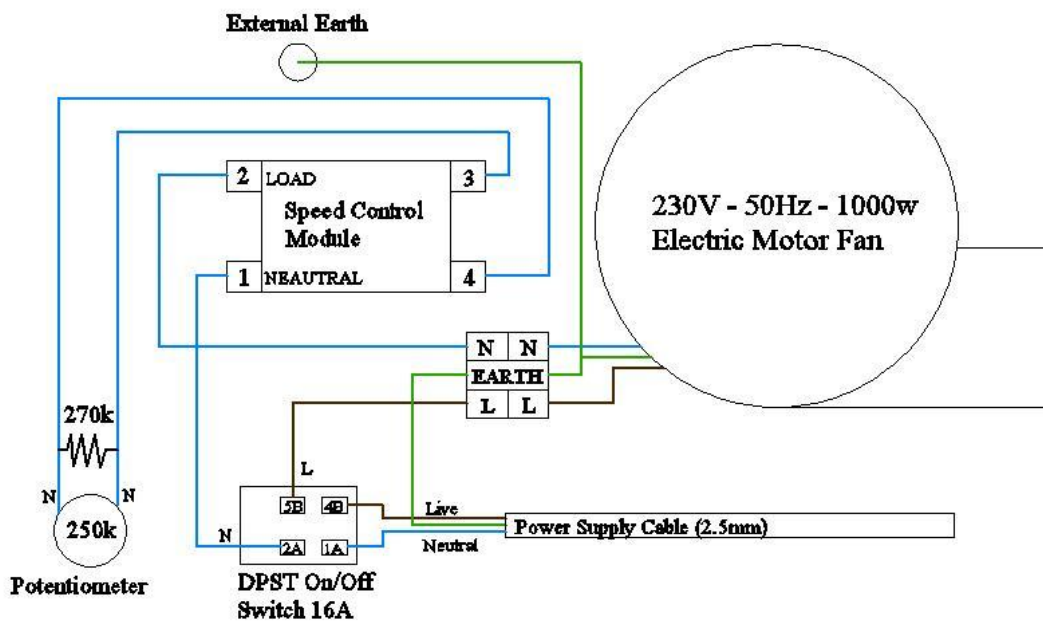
External Earth

2 LOAD
3
Speed Control Module
1 NEAUTRAL
4

230V - 50Hz - 1000w
Electric Motor Fan

N N
EARTH
L L

270k
N
N
250k
Potentiometer

L
5B 4B
N
2A 1A
DPST On/Off Switch 16A

Live
Neutral
Power Supply Cable (2.5mm)